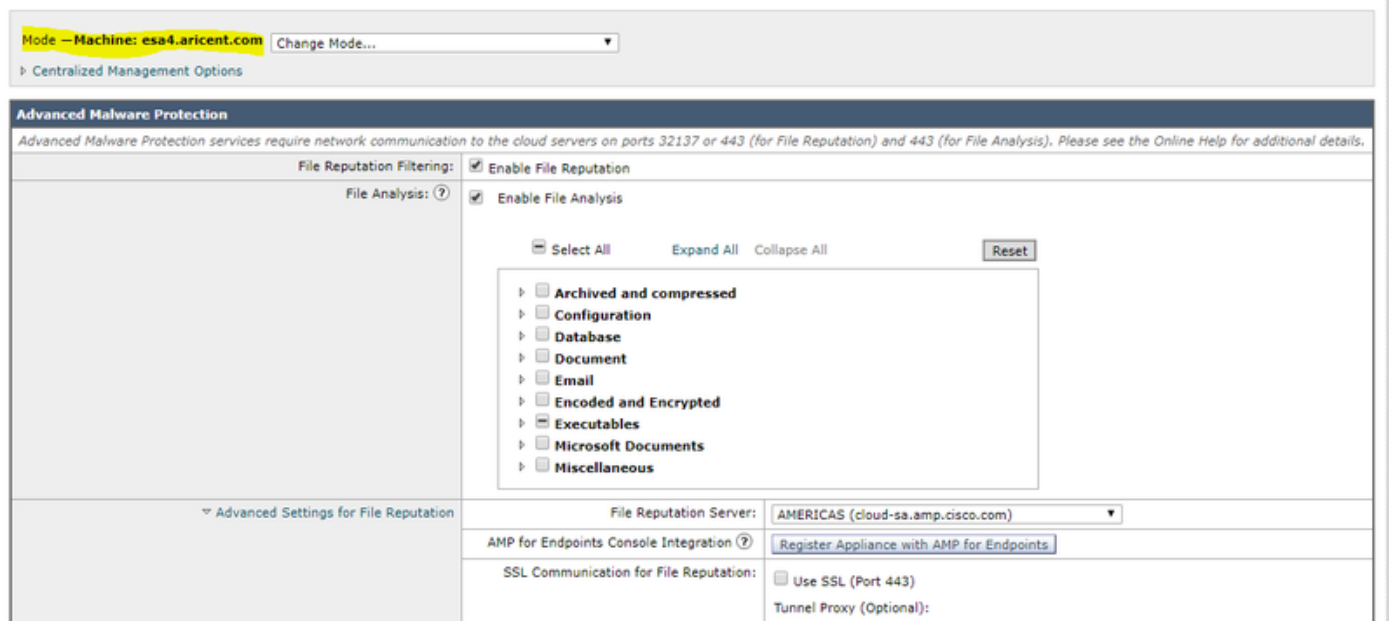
Mode —Machine: esa4.aricent.com Change Mode...

Centralized Management Options

Advanced Malware Protection

Advanced Malware Protection services require network communication to the cloud servers on ports 32137 or 443 (for File Reputation) and 443 (for File Analysis). Please see the Online Help for additional details.

File Reputation Filtering: Enable File Reputation

File Analysis: ? Enable File Analysis

Select All Expand All Collapse All Reset

Archived and compressed
Configuration
Database
Document
Email
Encoded and Encrypted
Executables
Microsoft Documents
Miscellaneous

Advanced Settings for File Reputation

File Reputation Server: AMERICAS (cloud-sa.amp.cisco.com)

AMP for Endpoints Console Integration ? Register Appliance with AMP for Endpoints

SSL Communication for File Reputation: Use SSL (Port 443)

Tunnel Proxy (Optional):